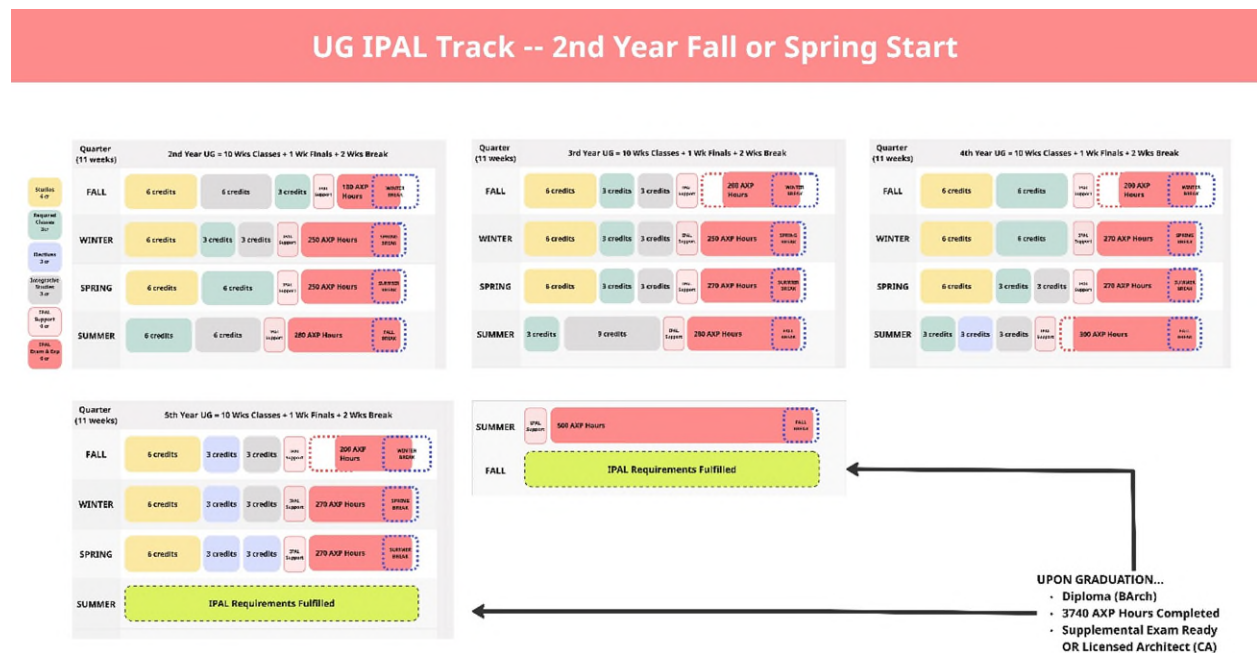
UG IPAL Track -- 2nd Year Fall or Spring Start

Studios 6 cr
Required Classes 3cr
Electives 3 cr
Integrative Studios 3 cr
IPAL Support 0 cr
IPAL Exam & Exp 0 cr

| Quarter (11 weeks) | 2nd Year UG = 10 Wks Classes + 1 Wk Finals + 2 Wks Break |
|---|---|
| FALL | 6 credits · 6 credits · 3 credits · IPAL Support · 180 AXP Hours · WINTER BREAK |
| WINTER | 6 credits · 3 credits · 3 credits · IPAL Support · 250 AXP Hours · SPRING BREAK |
| SPRING | 6 credits · 6 credits · IPAL Support · 250 AXP Hours · SUMMER BREAK |
| SUMMER | 6 credits · 6 credits · IPAL Support · 280 AXP Hours · FALL BREAK |

| Quarter (11 weeks) | 3rd Year UG = 10 Wks Classes + 1 Wk Finals + 2 Wks Break |
|---|---|
| FALL | 6 credits · 3 credits · 3 credits · IPAL Support · 200 AXP Hours · WINTER BREAK |
| WINTER | 6 credits · 3 credits · 3 credits · IPAL Support · 250 AXP Hours · SPRING BREAK |
| SPRING | 6 credits · 3 credits · 3 credits · IPAL Support · 270 AXP Hours · SUMMER BREAK |
| SUMMER | 3 credits · 9 credits · IPAL Support · 280 AXP Hours · FALL BREAK |

| Quarter (11 weeks) | 4th Year UG = 10 Wks Classes + 1 Wk Finals + 2 Wks Break |
|---|---|
| FALL | 6 credits · 6 credits · IPAL Support · 200 AXP Hours · WINTER BREAK |
| WINTER | 6 credits · 6 credits · IPAL Support · 270 AXP Hours · SPRING BREAK |
| SPRING | 6 credits · 3 credits · 3 credits · IPAL Support · 270 AXP Hours · SUMMER BREAK |
| SUMMER | 3 credits · 3 credits · 3 credits · IPAL Support · 300 AXP Hours · FALL BREAK |

| Quarter (11 weeks) | 5th Year UG = 10 Wks Classes + 1 Wk Finals + 2 Wks Break |
|---|---|
| FALL | 6 credits · 3 credits · 3 credits · IPAL Support · 200 AXP Hours · WINTER BREAK |
| WINTER | 6 credits · 3 credits · 3 credits · IPAL Support · 270 AXP Hours · SPRING BREAK |
| SPRING | 6 credits · 3 credits · 3 credits · IPAL Support · 270 AXP Hours · SUMMER BREAK |
| SUMMER | IPAL Requirements Fulfilled |

| SUMMER | IPAL Support · 500 AXP Hours · FALL BREAK |
|---|---|
| FALL | IPAL Requirements Fulfilled |

UPON GRADUATION...
- Diploma (BArch)
- 3740 AXP Hours Completed
- Supplemental Exam Ready OR Licensed Architect (CA)